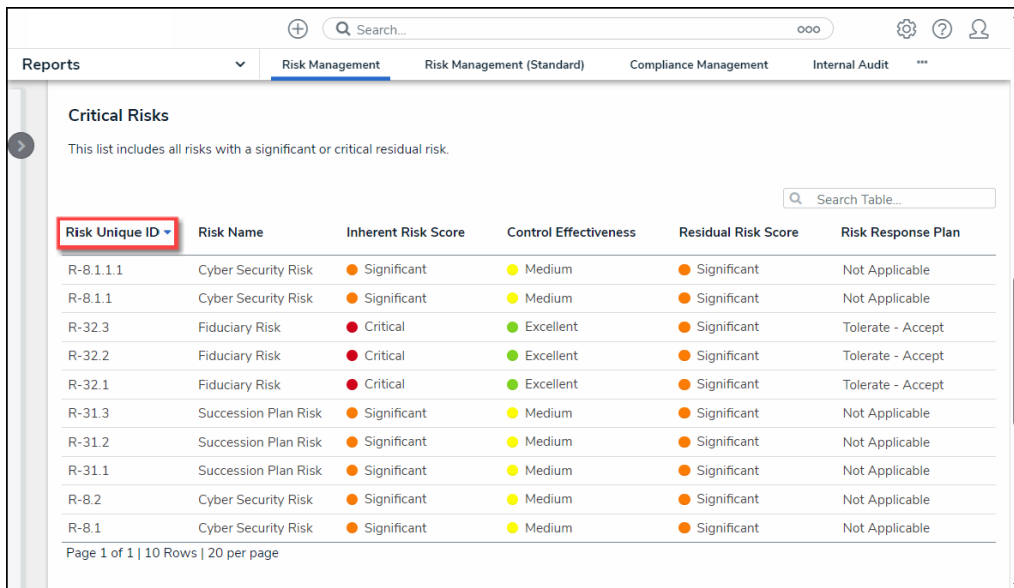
Search...

Reports

Risk Management | Risk Management (Standard) | Compliance Management | Internal Audit | ...

Critical Risks

This list includes all risks with a significant or critical residual risk.

Search Table...

| Risk Unique ID | Risk Name | Inherent Risk Score | Control Effectiveness | Residual Risk Score | Risk Response Plan |
|---|---|---|---|---|---|
| R-8.1.1.1 | Cyber Security Risk | Significant | Medium | Significant | Not Applicable |
| R-8.1.1 | Cyber Security Risk | Significant | Medium | Significant | Not Applicable |
| R-32.3 | Fiduciary Risk | Critical | Excellent | Significant | Tolerate - Accept |
| R-32.2 | Fiduciary Risk | Critical | Excellent | Significant | Tolerate - Accept |
| R-32.1 | Fiduciary Risk | Critical | Excellent | Significant | Tolerate - Accept |
| R-31.3 | Succession Plan Risk | Significant | Medium | Significant | Not Applicable |
| R-31.2 | Succession Plan Risk | Significant | Medium | Significant | Not Applicable |
| R-31.1 | Succession Plan Risk | Significant | Medium | Significant | Not Applicable |
| R-8.2 | Cyber Security Risk | Significant | Medium | Significant | Not Applicable |
| R-8.1 | Cyber Security Risk | Significant | Medium | Significant | Not Applicable |

Page 1 of 1 | 10 Rows | 20 per page